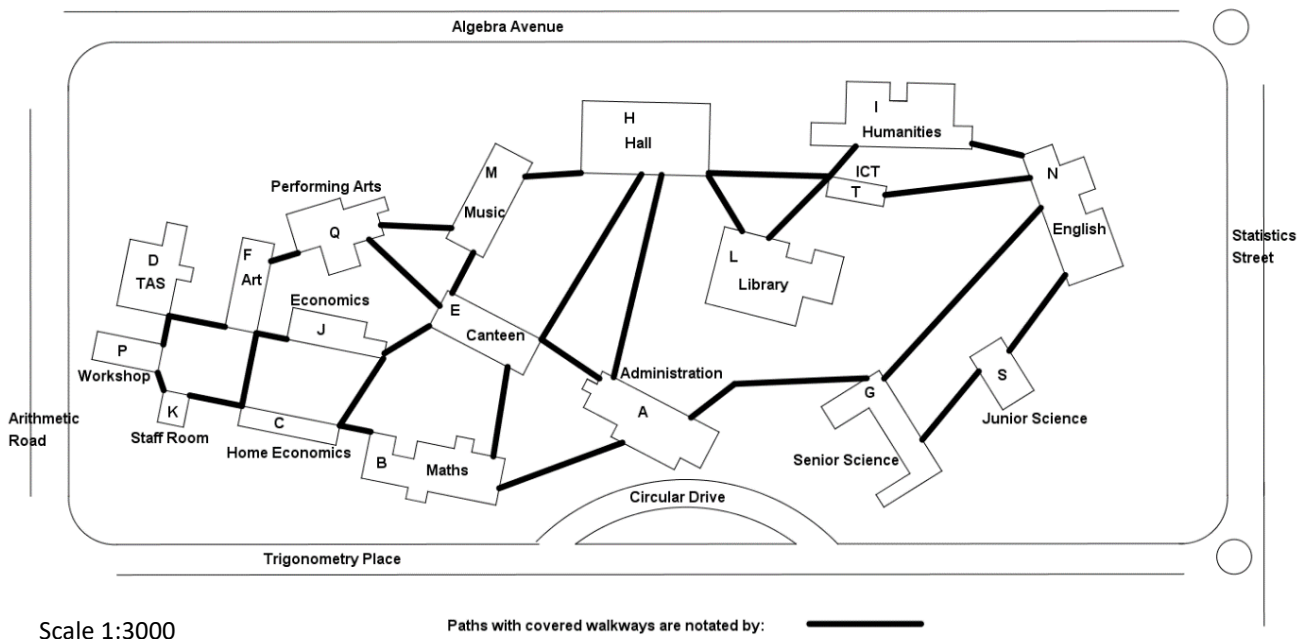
Algebra Avenue

H
Hall

I
Humanities

M
Music

ICT
T

N
English

Performing Arts
Q

D
TAS

F
Art

L
Library

Statistics Street

Economics
J

E
Canteen

P
Workshop

K
Staff Room

C
Home Economics

Administration
A

G
Senior Science

S
Junior Science

Arithmetic Road

B
Maths

Circular Drive

Trigonometry Place

Scale 1:3000

Paths with covered walkways are notated by: